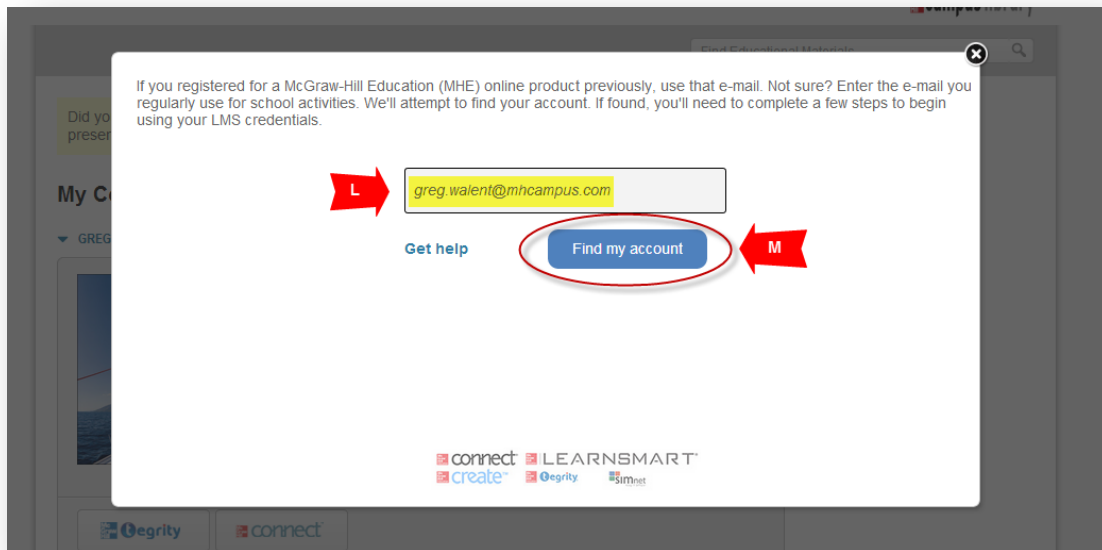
Find Educational Materials

Did yo
presen

My Co

GREG

If you registered for a McGraw-Hill Education (MHE) online product previously, use that e-mail. Not sure? Enter the e-mail you regularly use for school activities. We'll attempt to find your account. If found, you'll need to complete a few steps to begin using your LMS credentials.

L

greg.walent@mhcampus.com

Get help

Find my account

M

connect LEARNSMART
create Tegrity simnet

Tegrity connect